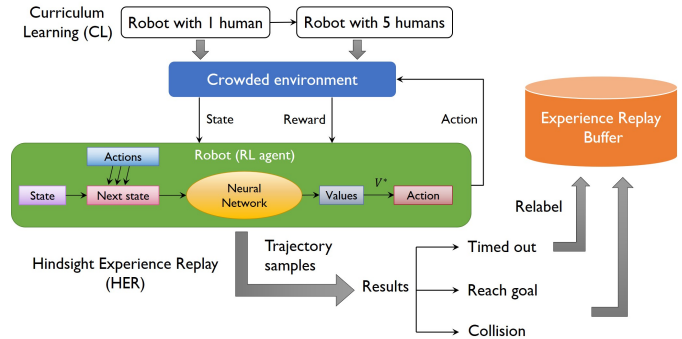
Curriculum Learning (CL)

Robot with 1 human

Robot with 5 humans

Crowded environment

State

Reward

Action

Experience Replay Buffer

Robot (RL agent)

Actions

State

Next state

Neural Network

Values

$V^*$

Action

Relabel

Trajectory samples

Hindsight Experience Replay (HER)

Results

Timed out

Reach goal

Collision